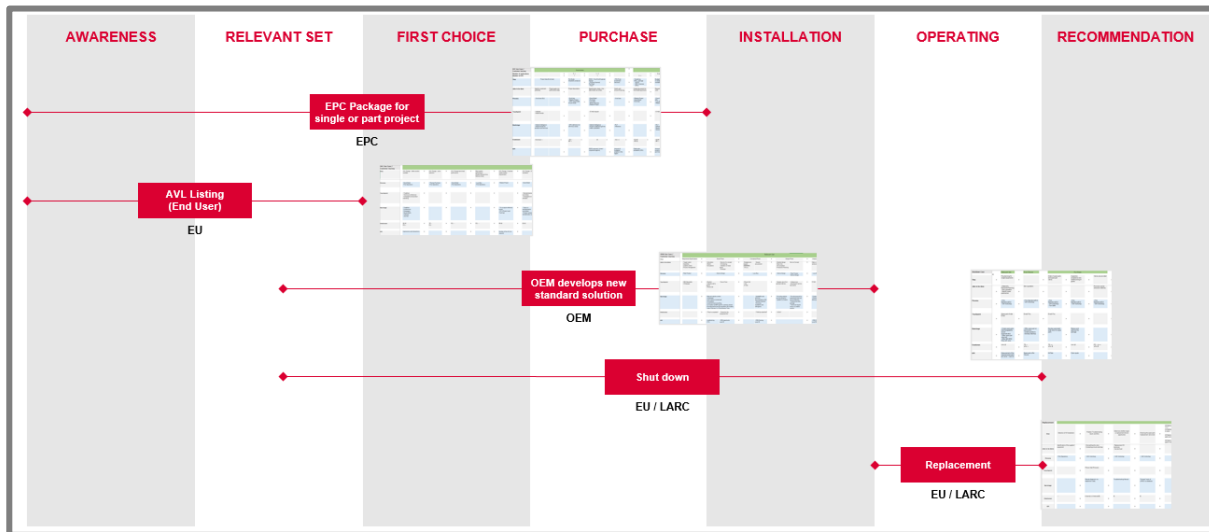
AWARENESS
RELEVANT SET
FIRST CHOICE
PURCHASE
INSTALLATION
OPERATING
RECOMMENDATION

EPC Package for single or part project
EPC

AVL Listing (End User)
EU

OEM develops new standard solution
OEM

Shut down
EU / LARC

Replacement
EU / LARC